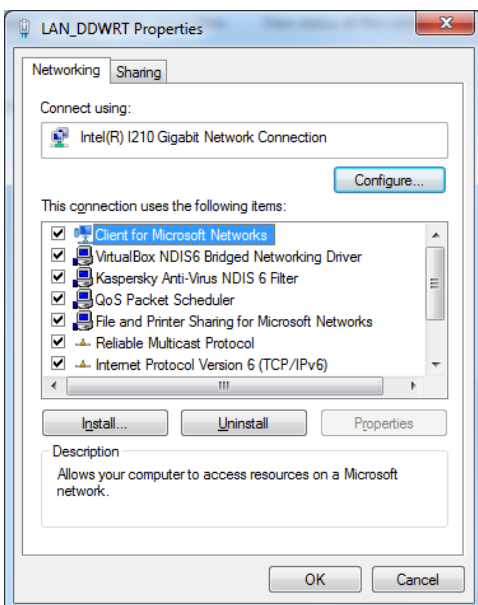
LAN_DDWRT Properties

Networking | Sharing

Connect using:

Intel(R) I210 Gigabit Network Connection

Configure...

This connection uses the following items:

Client for Microsoft Networks
VirtualBox NDIS6 Bridged Networking Driver
Kaspersky Anti-Virus NDIS 6 Filter
QoS Packet Scheduler
File and Printer Sharing for Microsoft Networks
Reliable Multicast Protocol
Internet Protocol Version 6 (TCP/IPv6)

Install... | Uninstall | Properties

Description

Allows your computer to access resources on a Microsoft network.

OK | Cancel